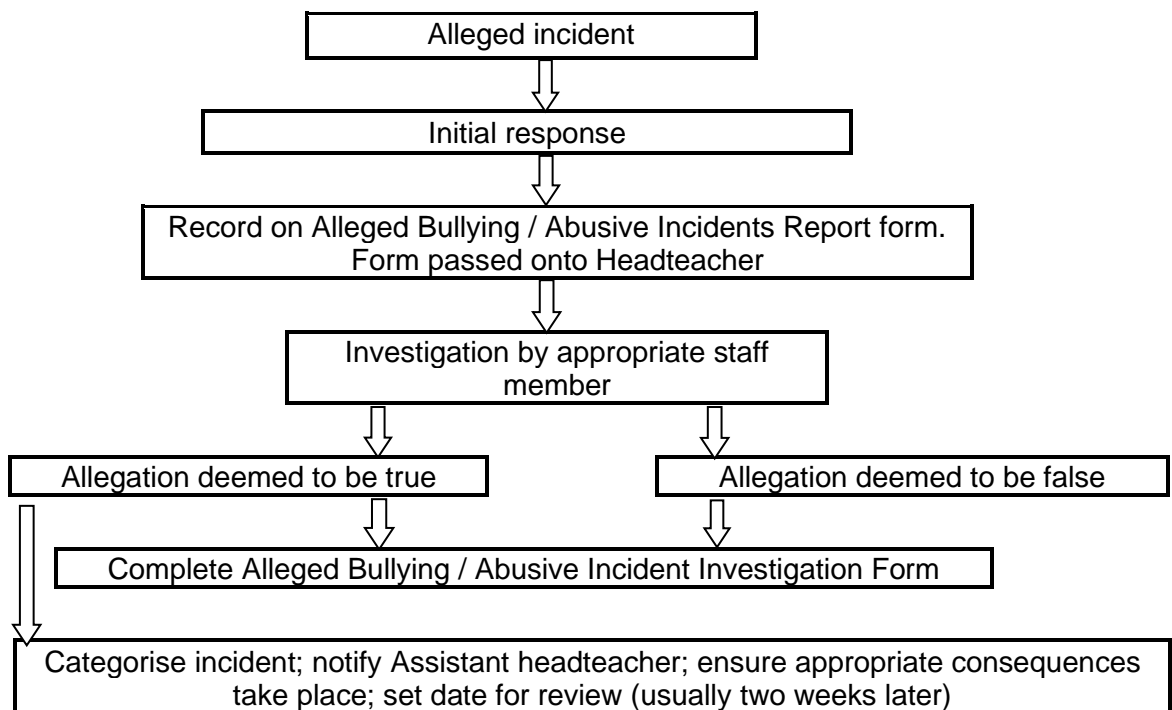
Alleged incident

Initial response

Record on Alleged Bullying / Abusive Incidents Report form. Form passed onto Headteacher

Investigation by appropriate staff member

Allegation deemed to be true

Allegation deemed to be false

Complete Alleged Bullying / Abusive Incident Investigation Form

Categorise incident; notify Assistant headteacher; ensure appropriate consequences take place; set date for review (usually two weeks later)